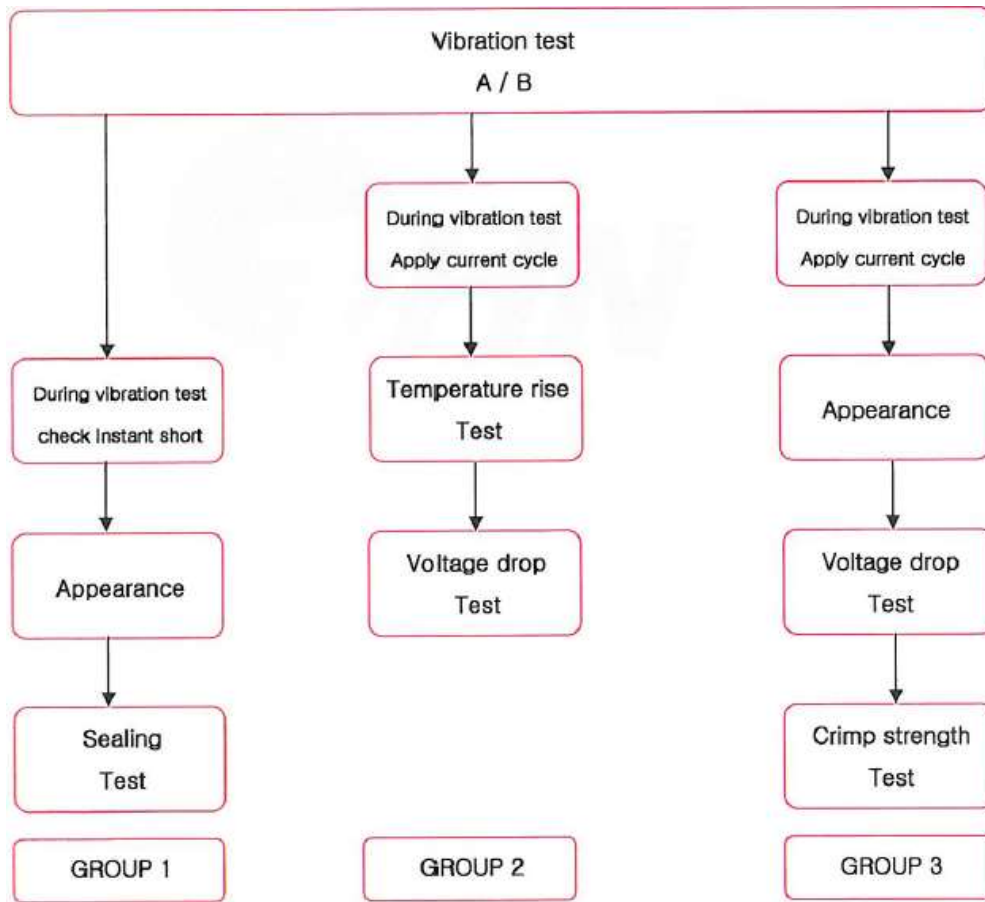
Vibration test
A / B

During vibration test
check instant short

Appearance

Sealing
Test

GROUP 1

During vibration test
Apply current cycle

Temperature rise
Test

Voltage drop
Test

GROUP 2

During vibration test
Apply current cycle

Appearance

Voltage drop
Test

Crimp strength
Test

GROUP 3